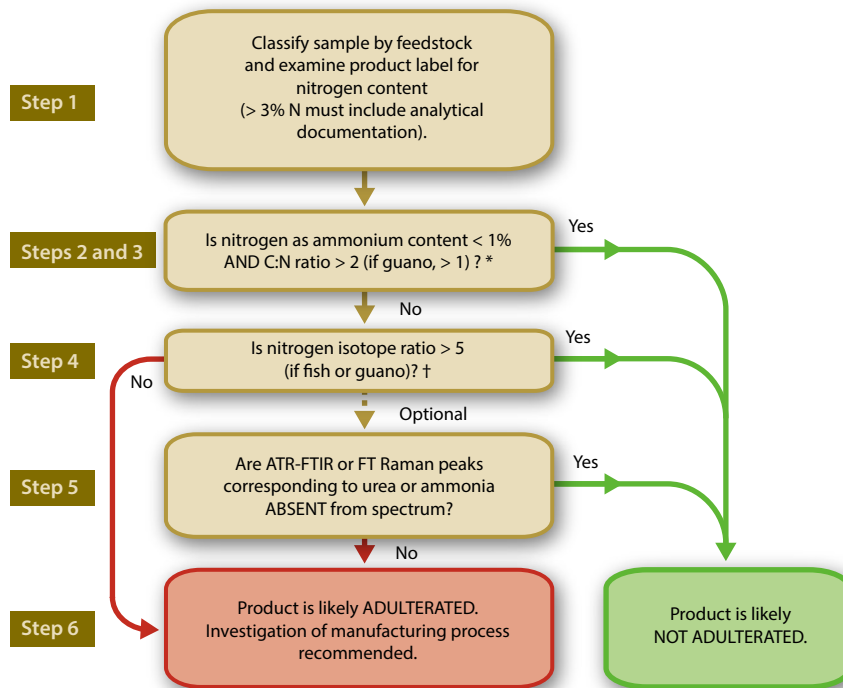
Step 1

Classify sample by feedstock and examine product label for nitrogen content (> 3% N must include analytical documentation).

Steps 2 and 3

Is nitrogen as ammonium content < 1% AND C:N ratio > 2 (if guano, > 1) ? *

Yes

No

Step 4

Is nitrogen isotope ratio > 5 (if fish or guano)? †

Yes

No

Optional

Step 5

Are ATR-FTIR or FT Raman peaks corresponding to urea or ammonia ABSENT from spectrum?

Yes

No

Step 6

Product is likely ADULTERATED. Investigation of manufacturing process recommended.

Product is likely NOT ADULTERATED.